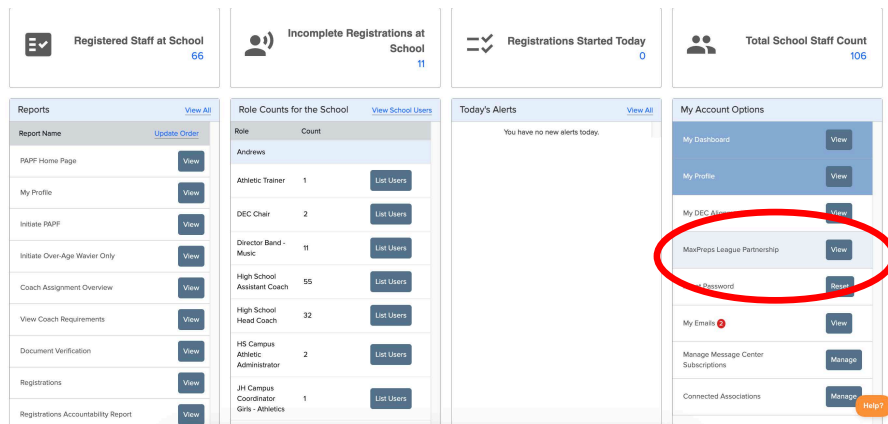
Registered Staff at School
66

Incomplete Registrations at School
11

Registrations Started Today
0

Total School Staff Count
106

Reports
View All

| Report Name | Update Order |
|---|---|
| PAPF Home Page | View |
| My Profile | View |
| Initiate PAPF | View |
| Initiate Over-Age Wavier Only | View |
| Coach Assignment Overview | View |
| View Coach Requirements | View |
| Document Verification | View |
| Registrations | View |
| Registrations Accountability Report | View |

Role Counts for the School
View School Users

| Role | Count | |
|---|---|---|
| Andrews | | |
| Athletic Trainer | 1 | List Users |
| DEC Chair | 2 | List Users |
| Director Band - Music | 11 | List Users |
| High School Assistant Coach | 55 | List Users |
| High School Head Coach | 32 | List Users |
| HS Campus Athletic Administrator | 2 | List Users |
| JH Campus Coordinator Girls - Athletics | 1 | List Users |

Today's Alerts
View All
You have no new alerts today.

My Account Options

| | |
|---|---|
| My Dashboard | View |
| My Profile | View |
| My DEC A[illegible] | View |
| MaxPreps League Partnership | View |
| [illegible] Password | Reset |
| My Emails 2 | View |
| Manage Message Center Subscriptions | Manage |
| Connected Associations | Manage |

Help?